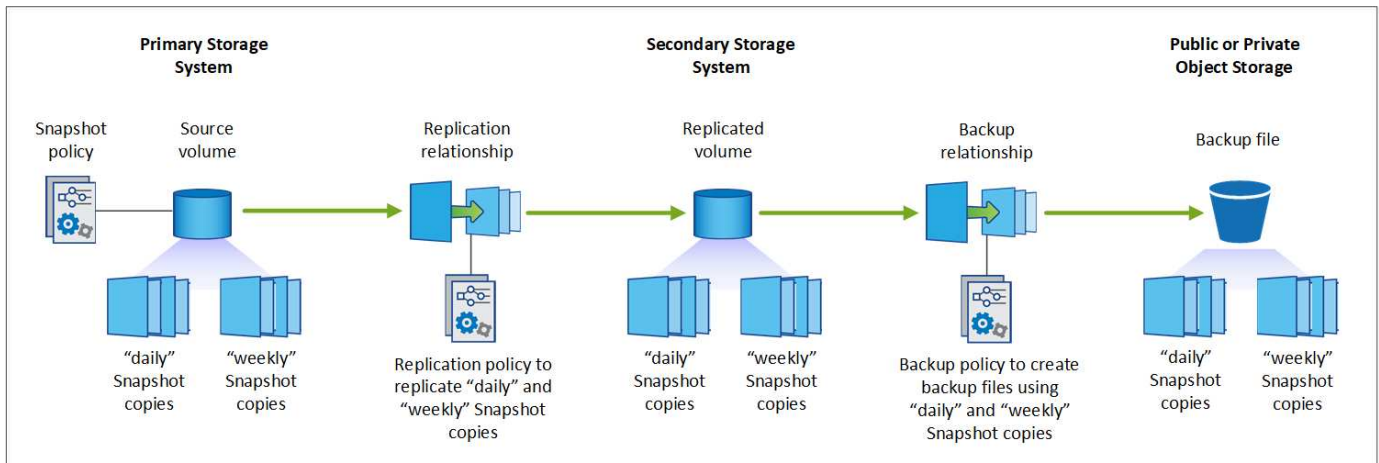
Primary Storage System

Secondary Storage System

Public or Private Object Storage

Snapshot policy

Source volume

Replication relationship

Replicated volume

Backup relationship

Backup file

“daily” Snapshot copies

“weekly” Snapshot copies

Replication policy to replicate “daily” and “weekly” Snapshot copies

“daily” Snapshot copies

“weekly” Snapshot copies

Backup policy to create backup files using “daily” and “weekly” Snapshot copies

“daily” Snapshot copies

“weekly” Snapshot copies